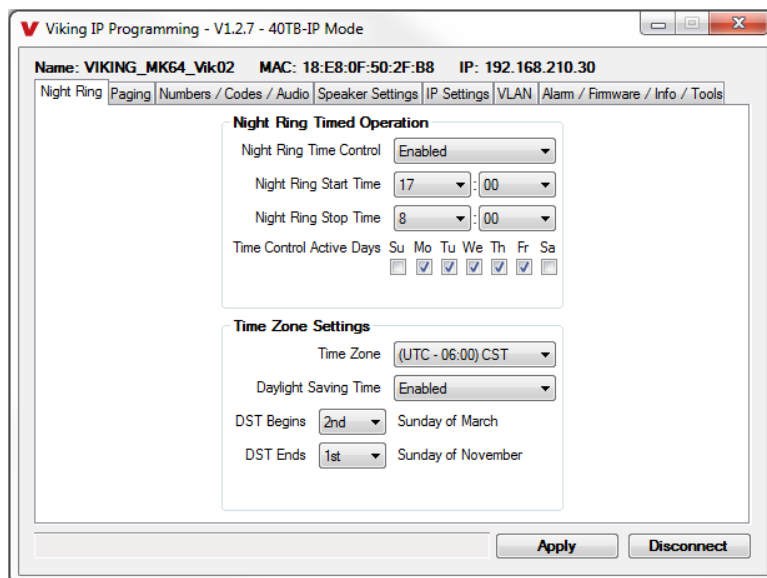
V Viking IP Programming - V1.2.7 - 40TB-IP Mode

Name: VIKING_MK64_Vik02 MAC: 18:E8:0F:50:2F:B8 IP: 192.168.210.30

Night Ring | Paging | Numbers / Codes / Audio | Speaker Settings | IP Settings | VLAN | Alarm / Firmware / Info / Tools

Night Ring Timed Operation

Night Ring Time Control Enabled

Night Ring Start Time 17 : 00

Night Ring Stop Time 8 : 00

Time Control Active Days Su Mo Tu We Th Fr Sa

Time Zone Settings

Time Zone (UTC - 06:00) CST

Daylight Saving Time Enabled

DST Begins 2nd Sunday of March

DST Ends 1st Sunday of November

Apply Disconnect